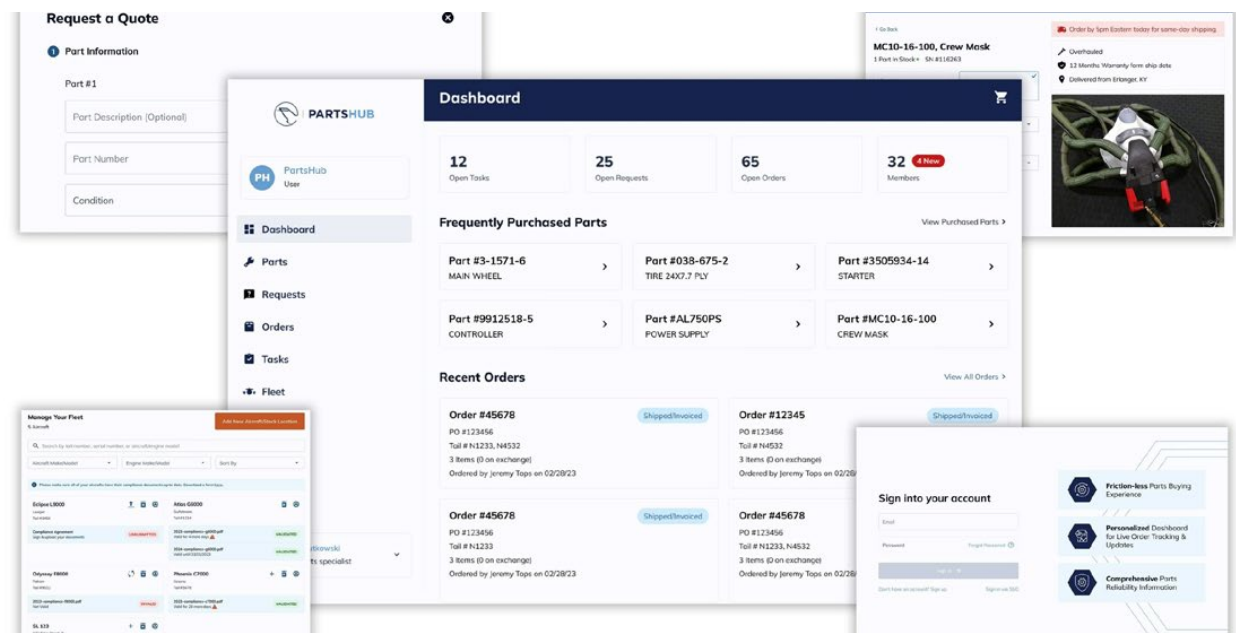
Request a Quote

1 Part Information

Part #1

Part Description (Optional)

Part Number

Condition

PARTSHUB

PH PartsHub User

Dashboard

Parts

Requests

Orders

Tasks

Fleet

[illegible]kowski
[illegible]ts specialist

Dashboard

12 Open Tasks

25 Open Requests

65 Open Orders

32 4 New Members

Frequently Purchased Parts

View Purchased Parts >

Part #3-1571-6 MAIN WHEEL

Part #038-675-2 TIRE 24X7.7 PLY

Part #3505934-14 STARTER

Part #9912518-5 CONTROLLER

Part #AL750PS POWER SUPPLY

Part #MC10-16-100 CREW MASK

Recent Orders

View All Orders >

Order #45678 Shipped/Invoiced
PO #123456
Tail # N1233, N4532
3 Items (0 on exchange)
Ordered by Jeremy Tops on 02/28/23

Order #12345 Shipped/Invoiced
PO #123456
Tail # N4532
3 Items (0 on exchange)
Ordered by Jeremy Tops on 02/2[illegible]

Order #45678 Shipped/Invoiced
PO #123456
Tail # N1233
3 Items (0 on exchange)
Ordered by Jeremy Tops on 02/28/23

Order #45678
PO #123456
Tail # N1233, N4532
3 Items (0 on exchange)
Ordered by Jeremy Tops on 02/2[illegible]

< Go Back

Order by 5pm Eastern today for same-day shipping.

MC10-16-100, Crew Mask

1 Part in Stock • Sh #118263

Overhauled

12 Months Warranty form ship date

Delivered from Erlanger, KY

Manage Your Fleet

Add New Aircraft/Stock Location

Eclipse L3000

Atlas G5000

Odyssey X9000

Phoenix C7000

SL 610

Sign into your account

Email

Password

Forgot Password

Don't have an account? Sign up

Sign up SSO

Friction-less Parts Buying Experience

Personalized Dashboard for Live Order Tracking & Updates

Comprehensive Parts Reliability Information